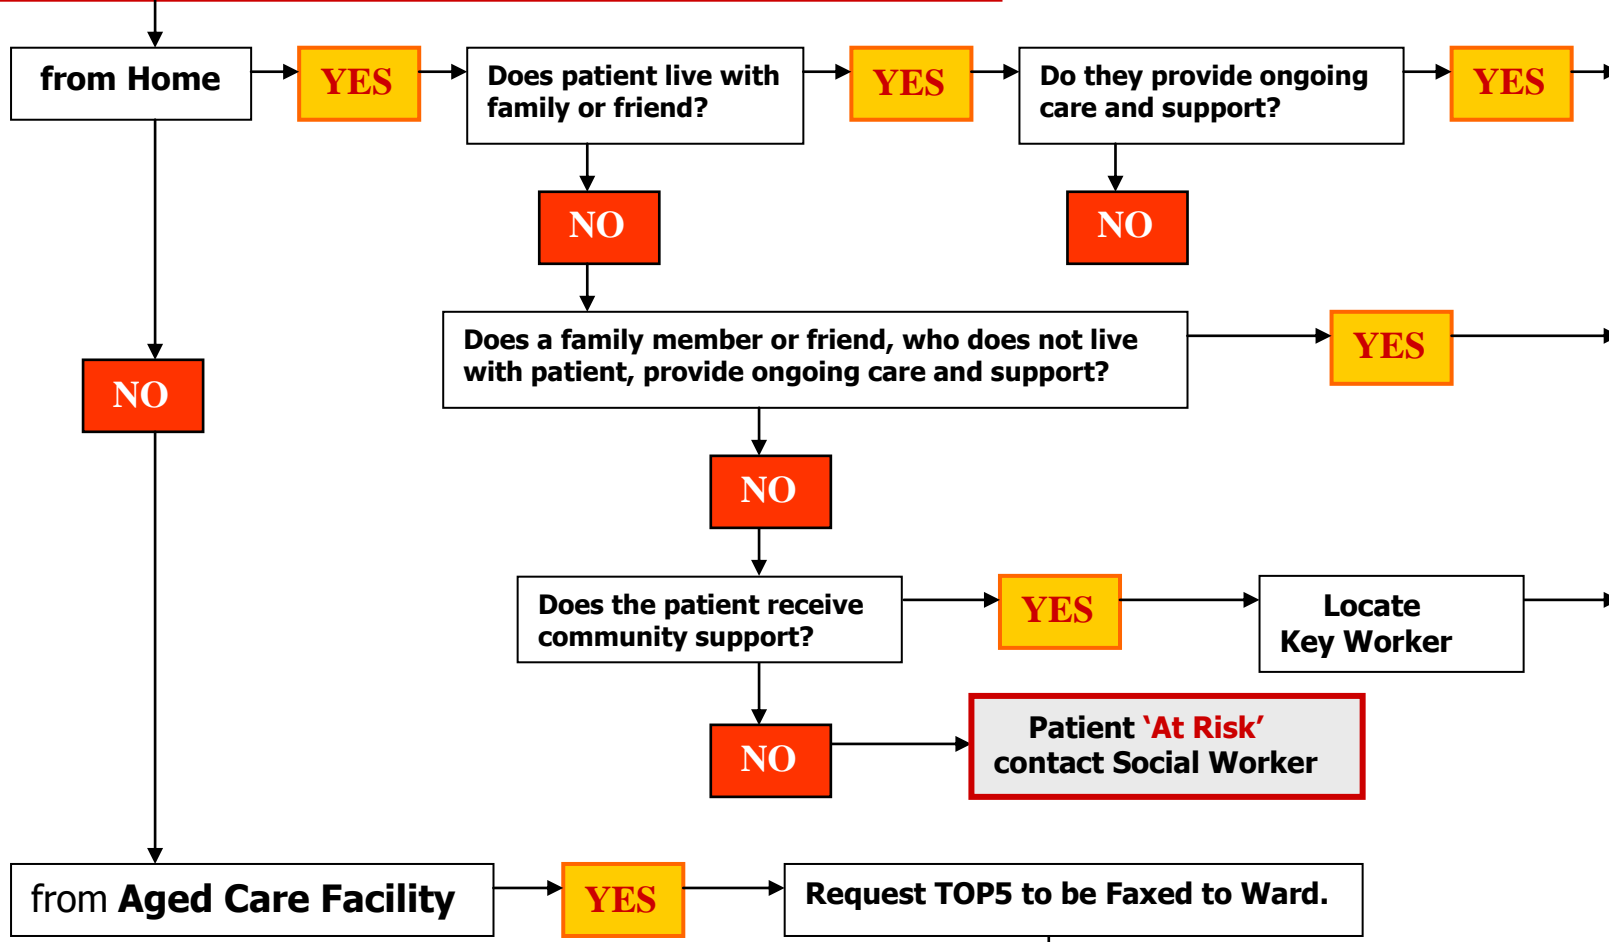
from Home

YES

Does patient live with family or friend?

YES

Do they provide ongoing care and support?

YES

NO

NO

Does a family member or friend, who does not live with patient, provide ongoing care and support?

YES

NO

NO

Does the patient receive community support?

YES

Locate Key Worker

NO

Patient 'At Risk' contact Social Worker

from Aged Care Facility

YES

Request TOP5 to be Faxed to Ward.